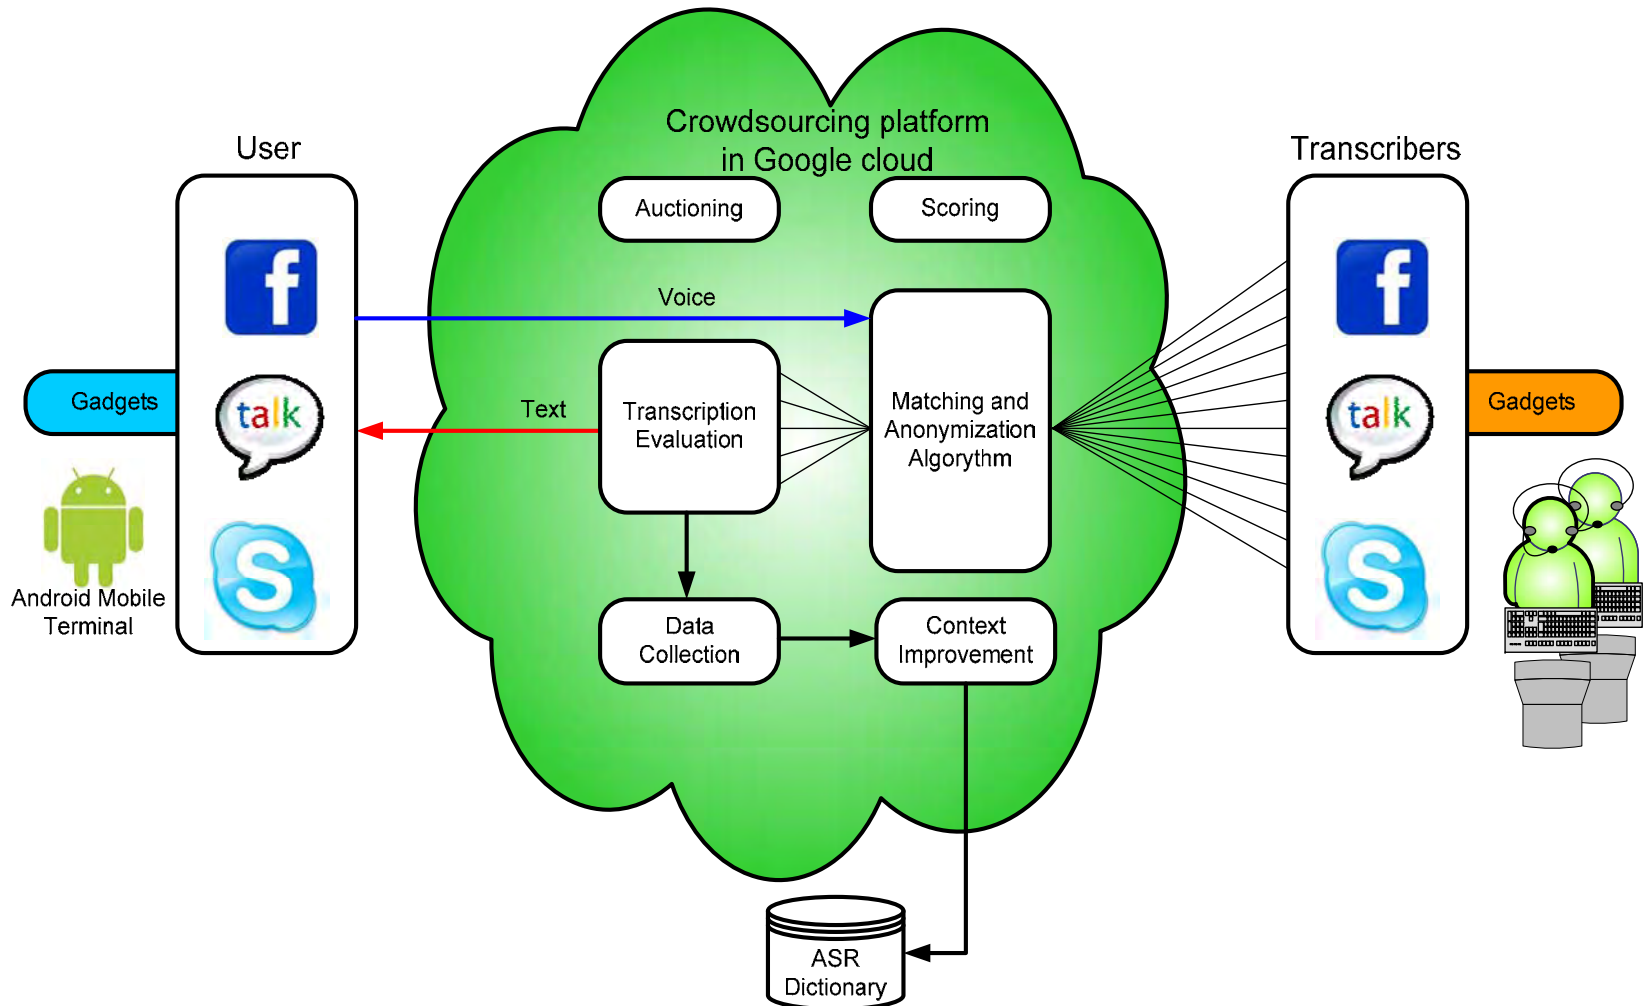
User

Gadgets

Android Mobile Terminal

Crowdsourcing platform in Google cloud

Auctioning

Scoring

Voice

Text

Transcription Evaluation

Matching and Anonymization Algorythm

Data Collection

Context Improvement

ASR Dictionary

Transcribers

Gadgets

f

talk

f

talk